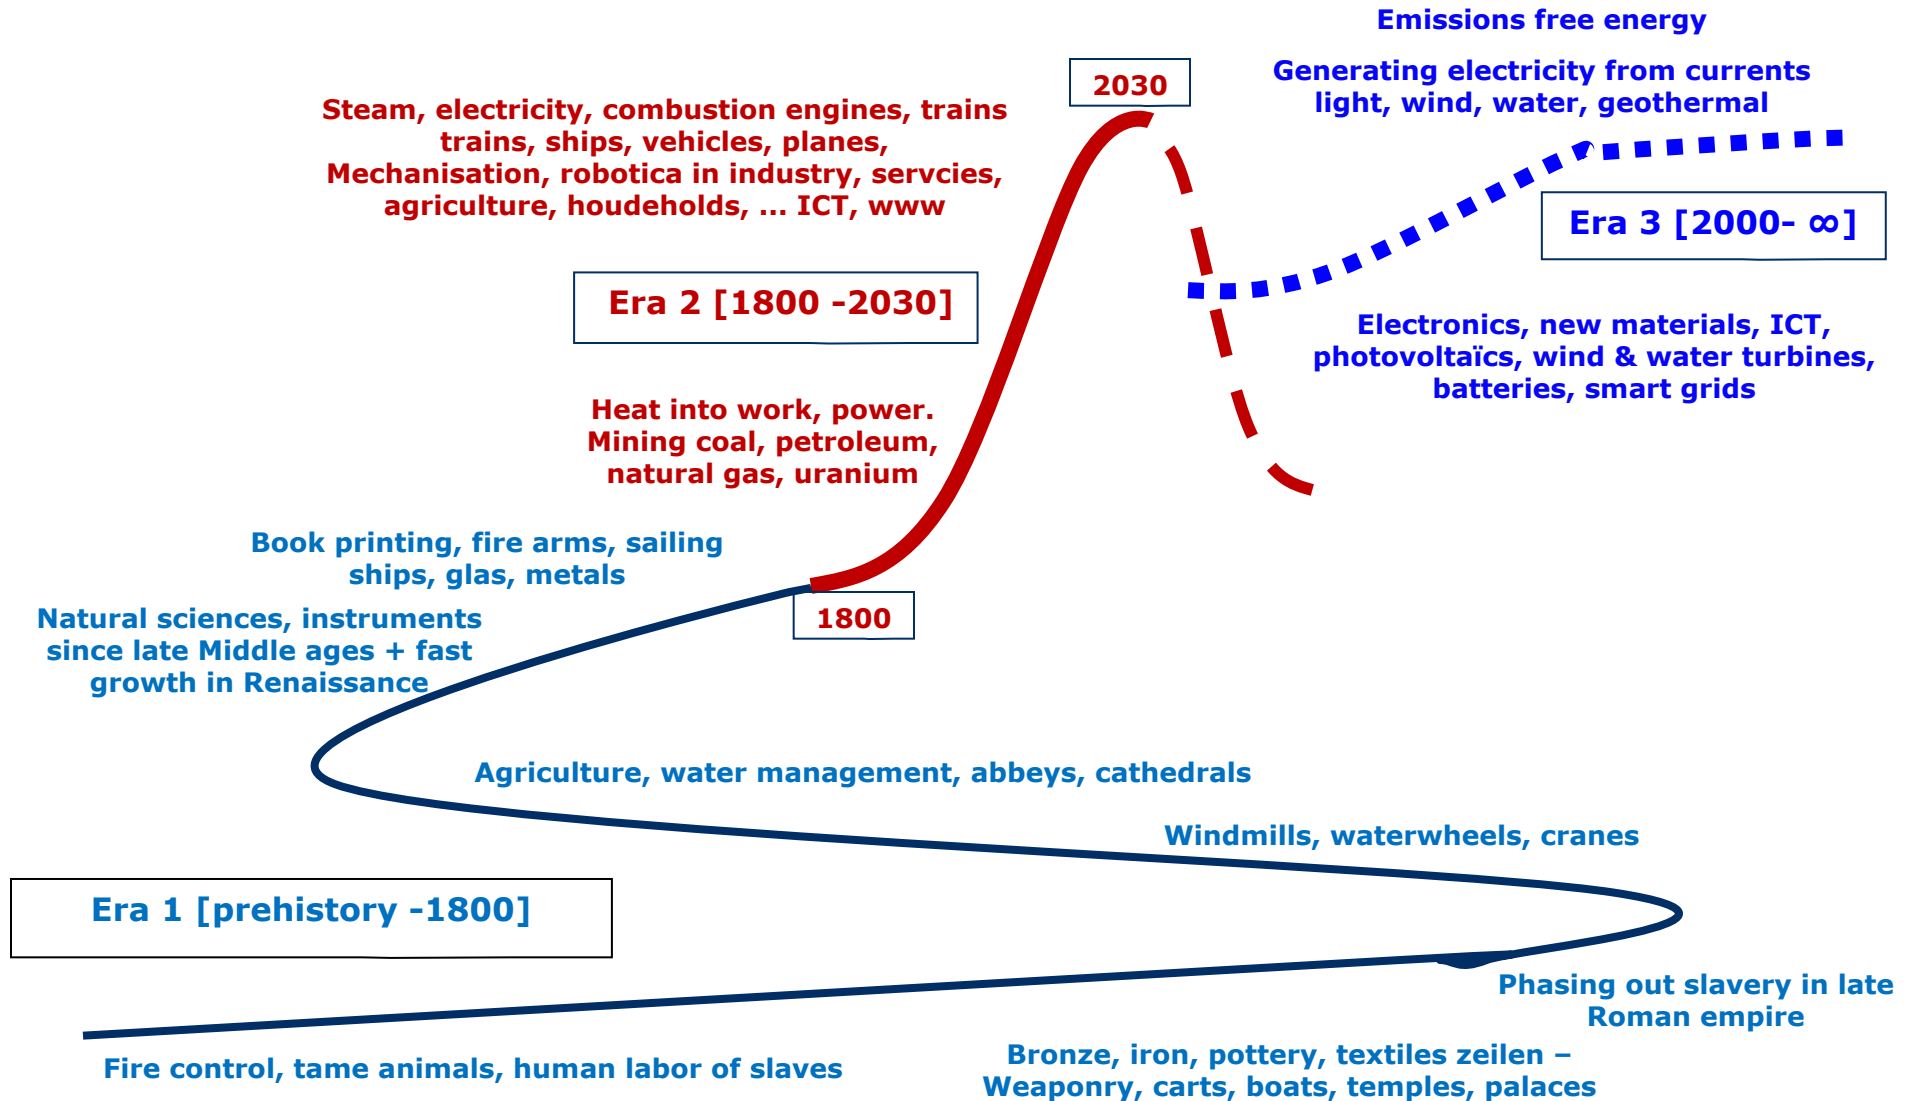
Emissions free energy

Generating electricity from currents light, wind, water, geothermal

2030

Steam, electricity, combustion engines, trains trains, ships, vehicles, planes, Mechanisation, robotica in industry, servcies, agriculture, houdeholds, … ICT, www

Era 3 [2000- ∞]

Era 2 [1800 -2030]

Electronics, new materials, ICT, photovoltaïcs, wind & water turbines, batteries, smart grids

Heat into work, power. Mining coal, petroleum, natural gas, uranium

Book printing, fire arms, sailing ships, glas, metals

1800

Natural sciences, instruments since late Middle ages + fast growth in Renaissance

Agriculture, water management, abbeys, cathedrals

Windmills, waterwheels, cranes

Era 1 [prehistory -1800]

Phasing out slavery in late Roman empire

Fire control, tame animals, human labor of slaves

Bronze, iron, pottery, textiles zeilen – Weaponry, carts, boats, temples, palaces